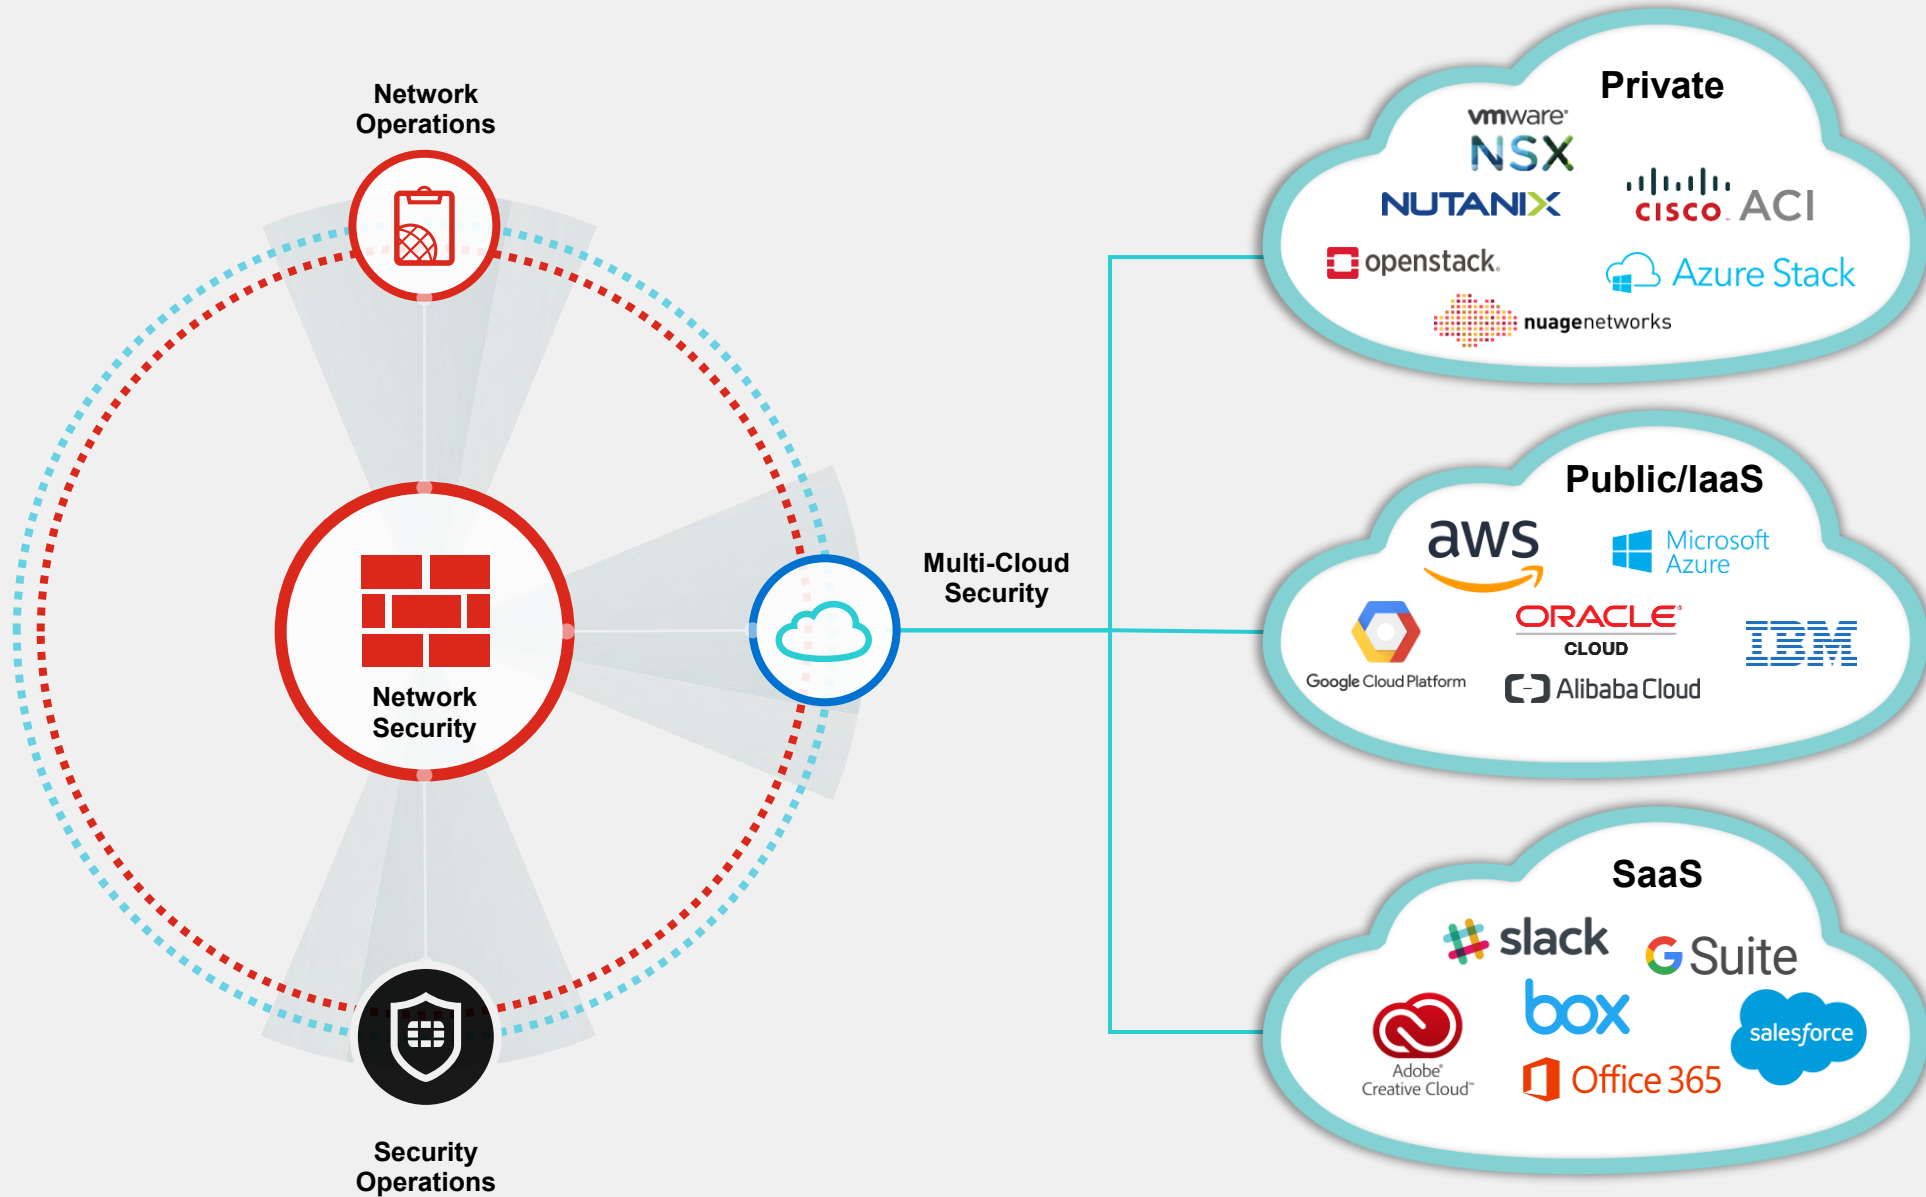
Network Operations

Network Security

Security Operations

Multi-Cloud Security

Private

vmware NSX

NUTANIX

cisco ACI

openstack

Azure Stack

nuagenetworks

Public/IaaS

aws

Microsoft Azure

Google Cloud Platform

ORACLE CLOUD

IBM

Alibaba Cloud

SaaS

slack

G Suite

box

Adobe Creative Cloud

Office 365

salesforce